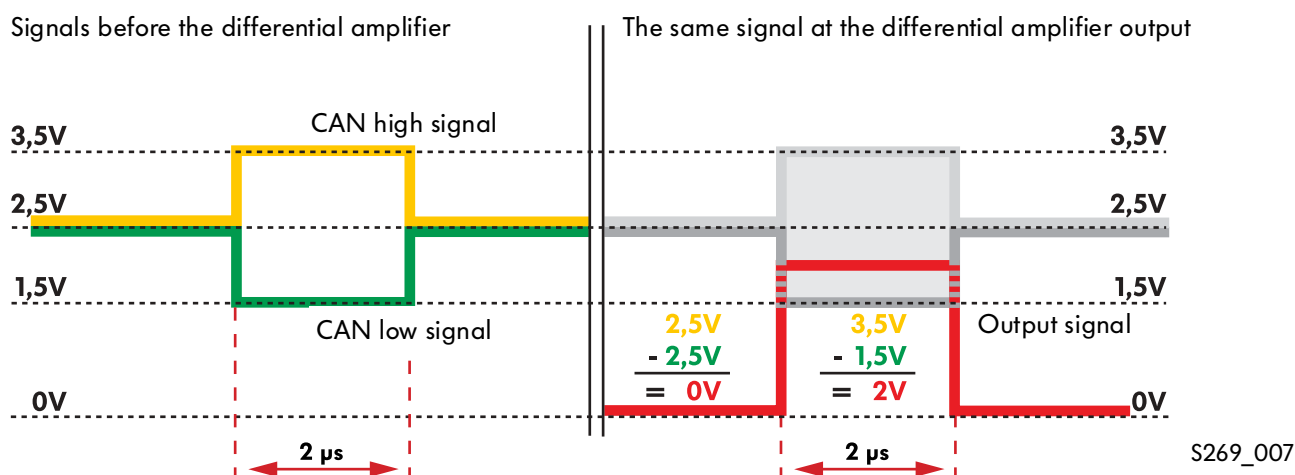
Signals before the differential amplifier

The same signal at the differential amplifier output

CAN high signal

3,5V

2,5V

1,5V

CAN low signal

0V

2 μs

3,5V

2,5V

1,5V

Output signal

0V

2,5V
- 2,5V
= 0V

3,5V
- 1,5V
= 2V

2 μs

S269_007